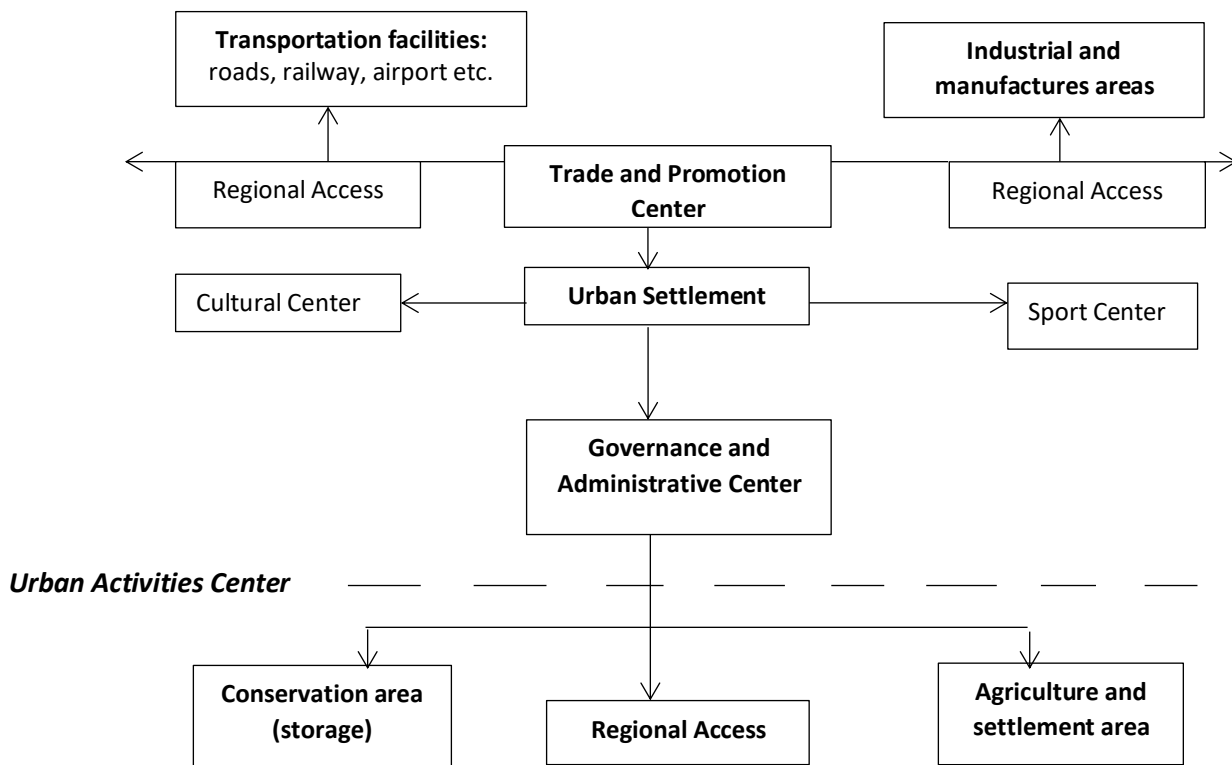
Transportation facilities:
roads, railway, airport etc.

Industrial and manufactures areas

Regional Access

Trade and Promotion Center

Regional Access

Cultural Center

Urban Settlement

Sport Center

Governance and Administrative Center

Urban Activities Center

Conservation area (storage)

Regional Access

Agriculture and settlement area